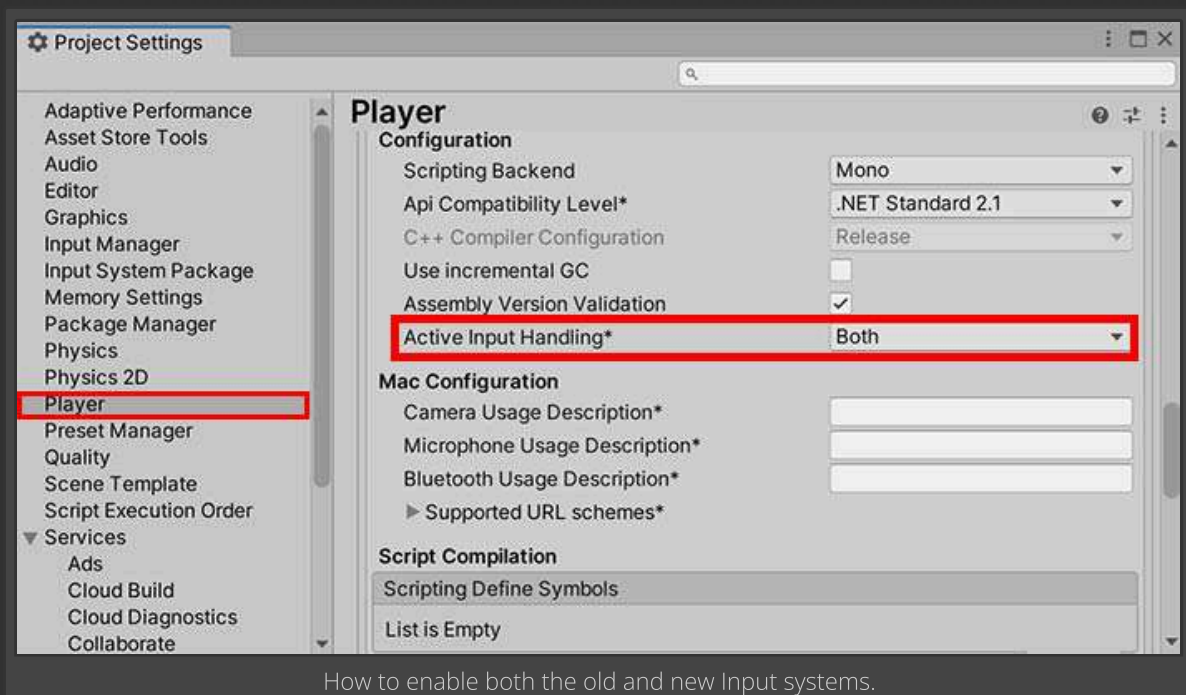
Project Settings

Adaptive Performance
Asset Store Tools
Audio
Editor
Graphics
Input Manager
Input System Package
Memory Settings
Package Manager
Physics
Physics 2D
Player
Preset Manager
Quality
Scene Template
Script Execution Order
Services
Ads
Cloud Build
Cloud Diagnostics
Collaborate

Player

Configuration

| | |
|---|---|
| Scripting Backend | Mono |
| Api Compatibility Level* | .NET Standard 2.1 |
| C++ Compiler Configuration | Release |
| Use incremental GC | |
| Assembly Version Validation | ✓ |
| Active Input Handling* | Both |

Mac Configuration

Camera Usage Description*
Microphone Usage Description*
Bluetooth Usage Description*
Supported URL schemes*

Script Compilation

Scripting Define Symbols

List is Empty

How to enable both the old and new Input systems.